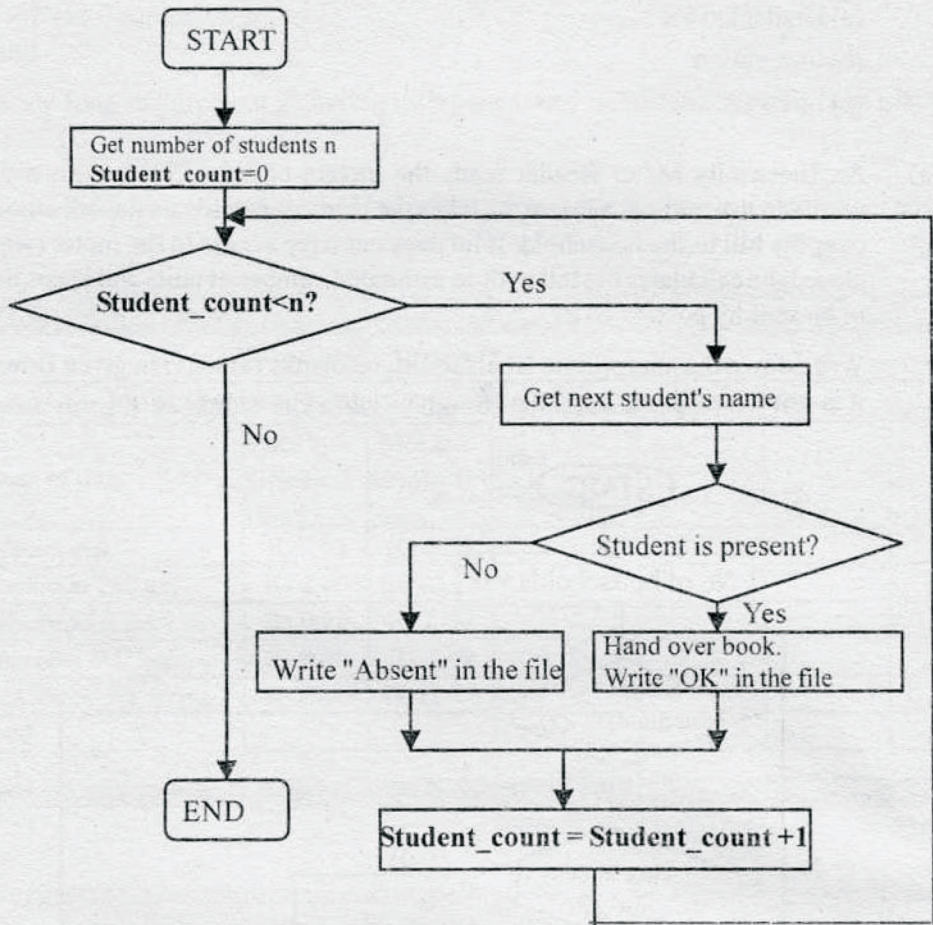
START

Get number of students n
Student_count=0

Student_count<n?

Yes

No

Get next student's name

Student is present?

No

Yes

Write "Absent" in the file

Hand over book.
Write "OK" in the file

END

Student_count = Student_count +1